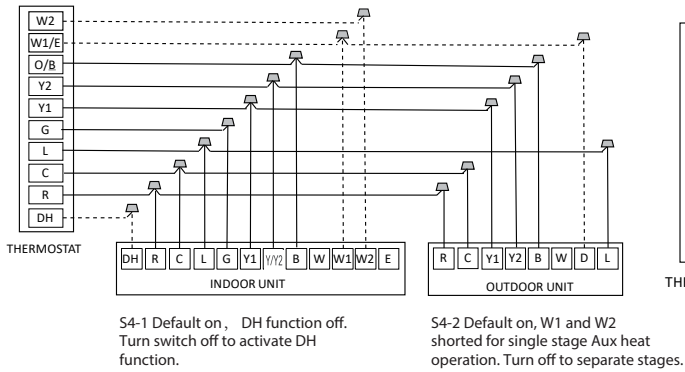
W2
W1/E
O/B
Y2
Y1
G
L
C
R
DH

THERMOSTAT

DH R C L G Y1 Y/Y2 B W W1 W2 E

INDOOR UNIT

R C Y1 Y2 B W D L

OUTDOOR UNIT

THI

S4-1 Default on， DH function off. Turn switch off to activate DH function.

S4-2 Default on, W1 and W2 shorted for single stage Aux heat operation. Turn off to separate stages.